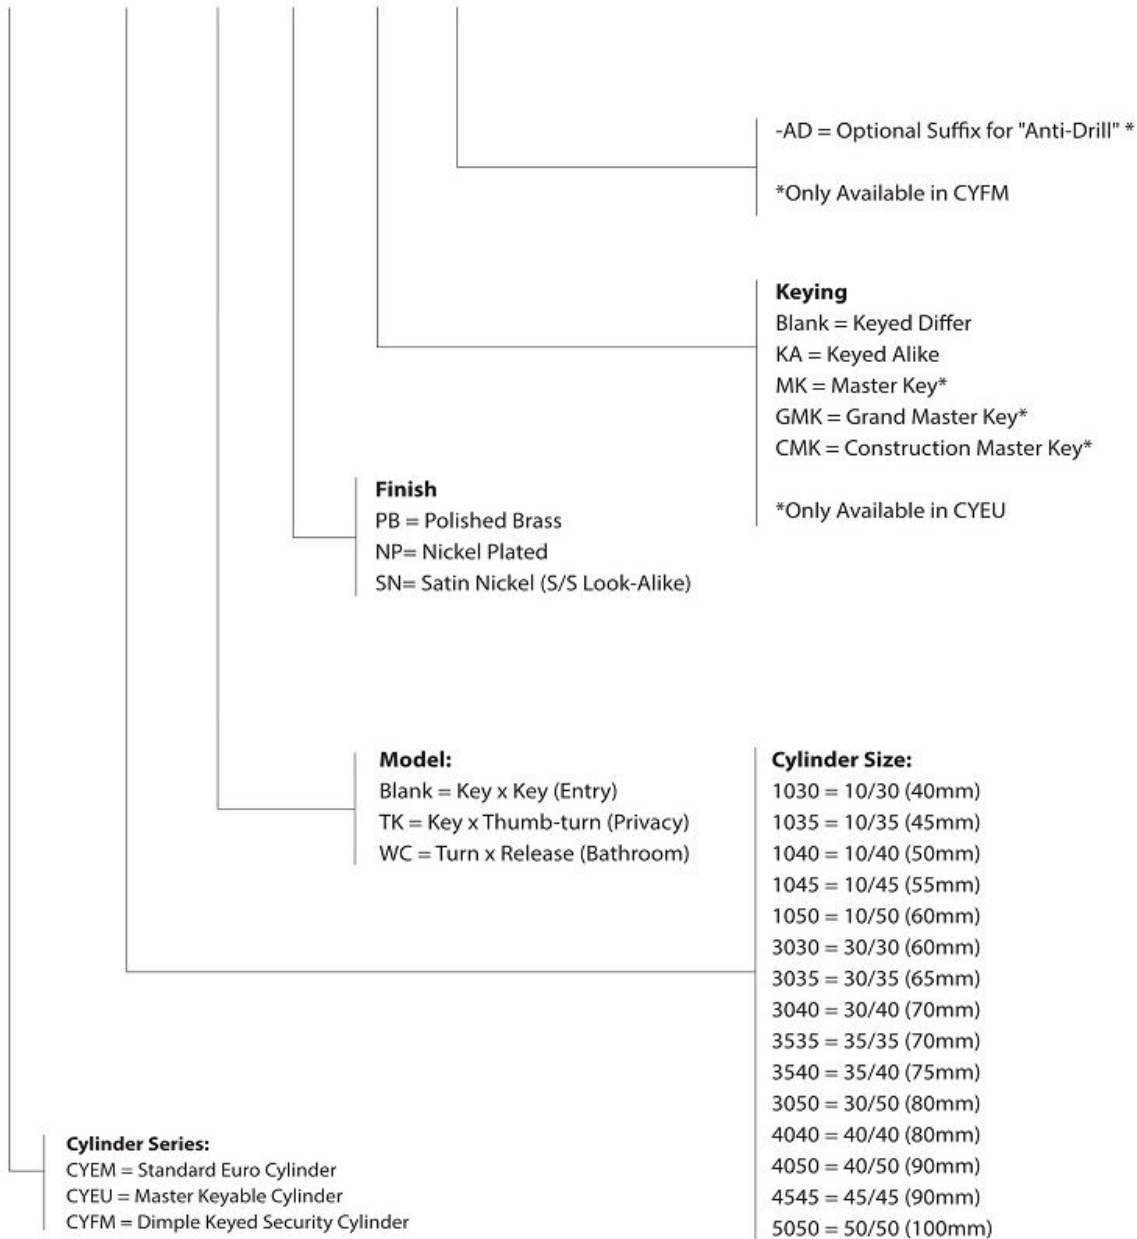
-AD = Optional Suffix for "Anti-Drill" *

*Only Available in CYFM

**Keying**
Blank = Keyed Differ
KA = Keyed Alike
MK = Master Key*
GMK = Grand Master Key*
CMK = Construction Master Key*

*Only Available in CYEU

**Finish**
PB = Polished Brass
NP= Nickel Plated
SN= Satin Nickel (S/S Look-Alike)

**Model:**
Blank = Key x Key (Entry)
TK = Key x Thumb-turn (Privacy)
WC = Turn x Release (Bathroom)

**Cylinder Size:**
1030 = 10/30 (40mm)
1035 = 10/35 (45mm)
1040 = 10/40 (50mm)
1045 = 10/45 (55mm)
1050 = 10/50 (60mm)
3030 = 30/30 (60mm)
3035 = 30/35 (65mm)
3040 = 30/40 (70mm)
3535 = 35/35 (70mm)
3540 = 35/40 (75mm)
3050 = 30/50 (80mm)
4040 = 40/40 (80mm)
4050 = 40/50 (90mm)
4545 = 45/45 (90mm)
5050 = 50/50 (100mm)

**Cylinder Series:**
CYEM = Standard Euro Cylinder
CYEU = Master Keyable Cylinder
CYFM = Dimple Keyed Security Cylinder